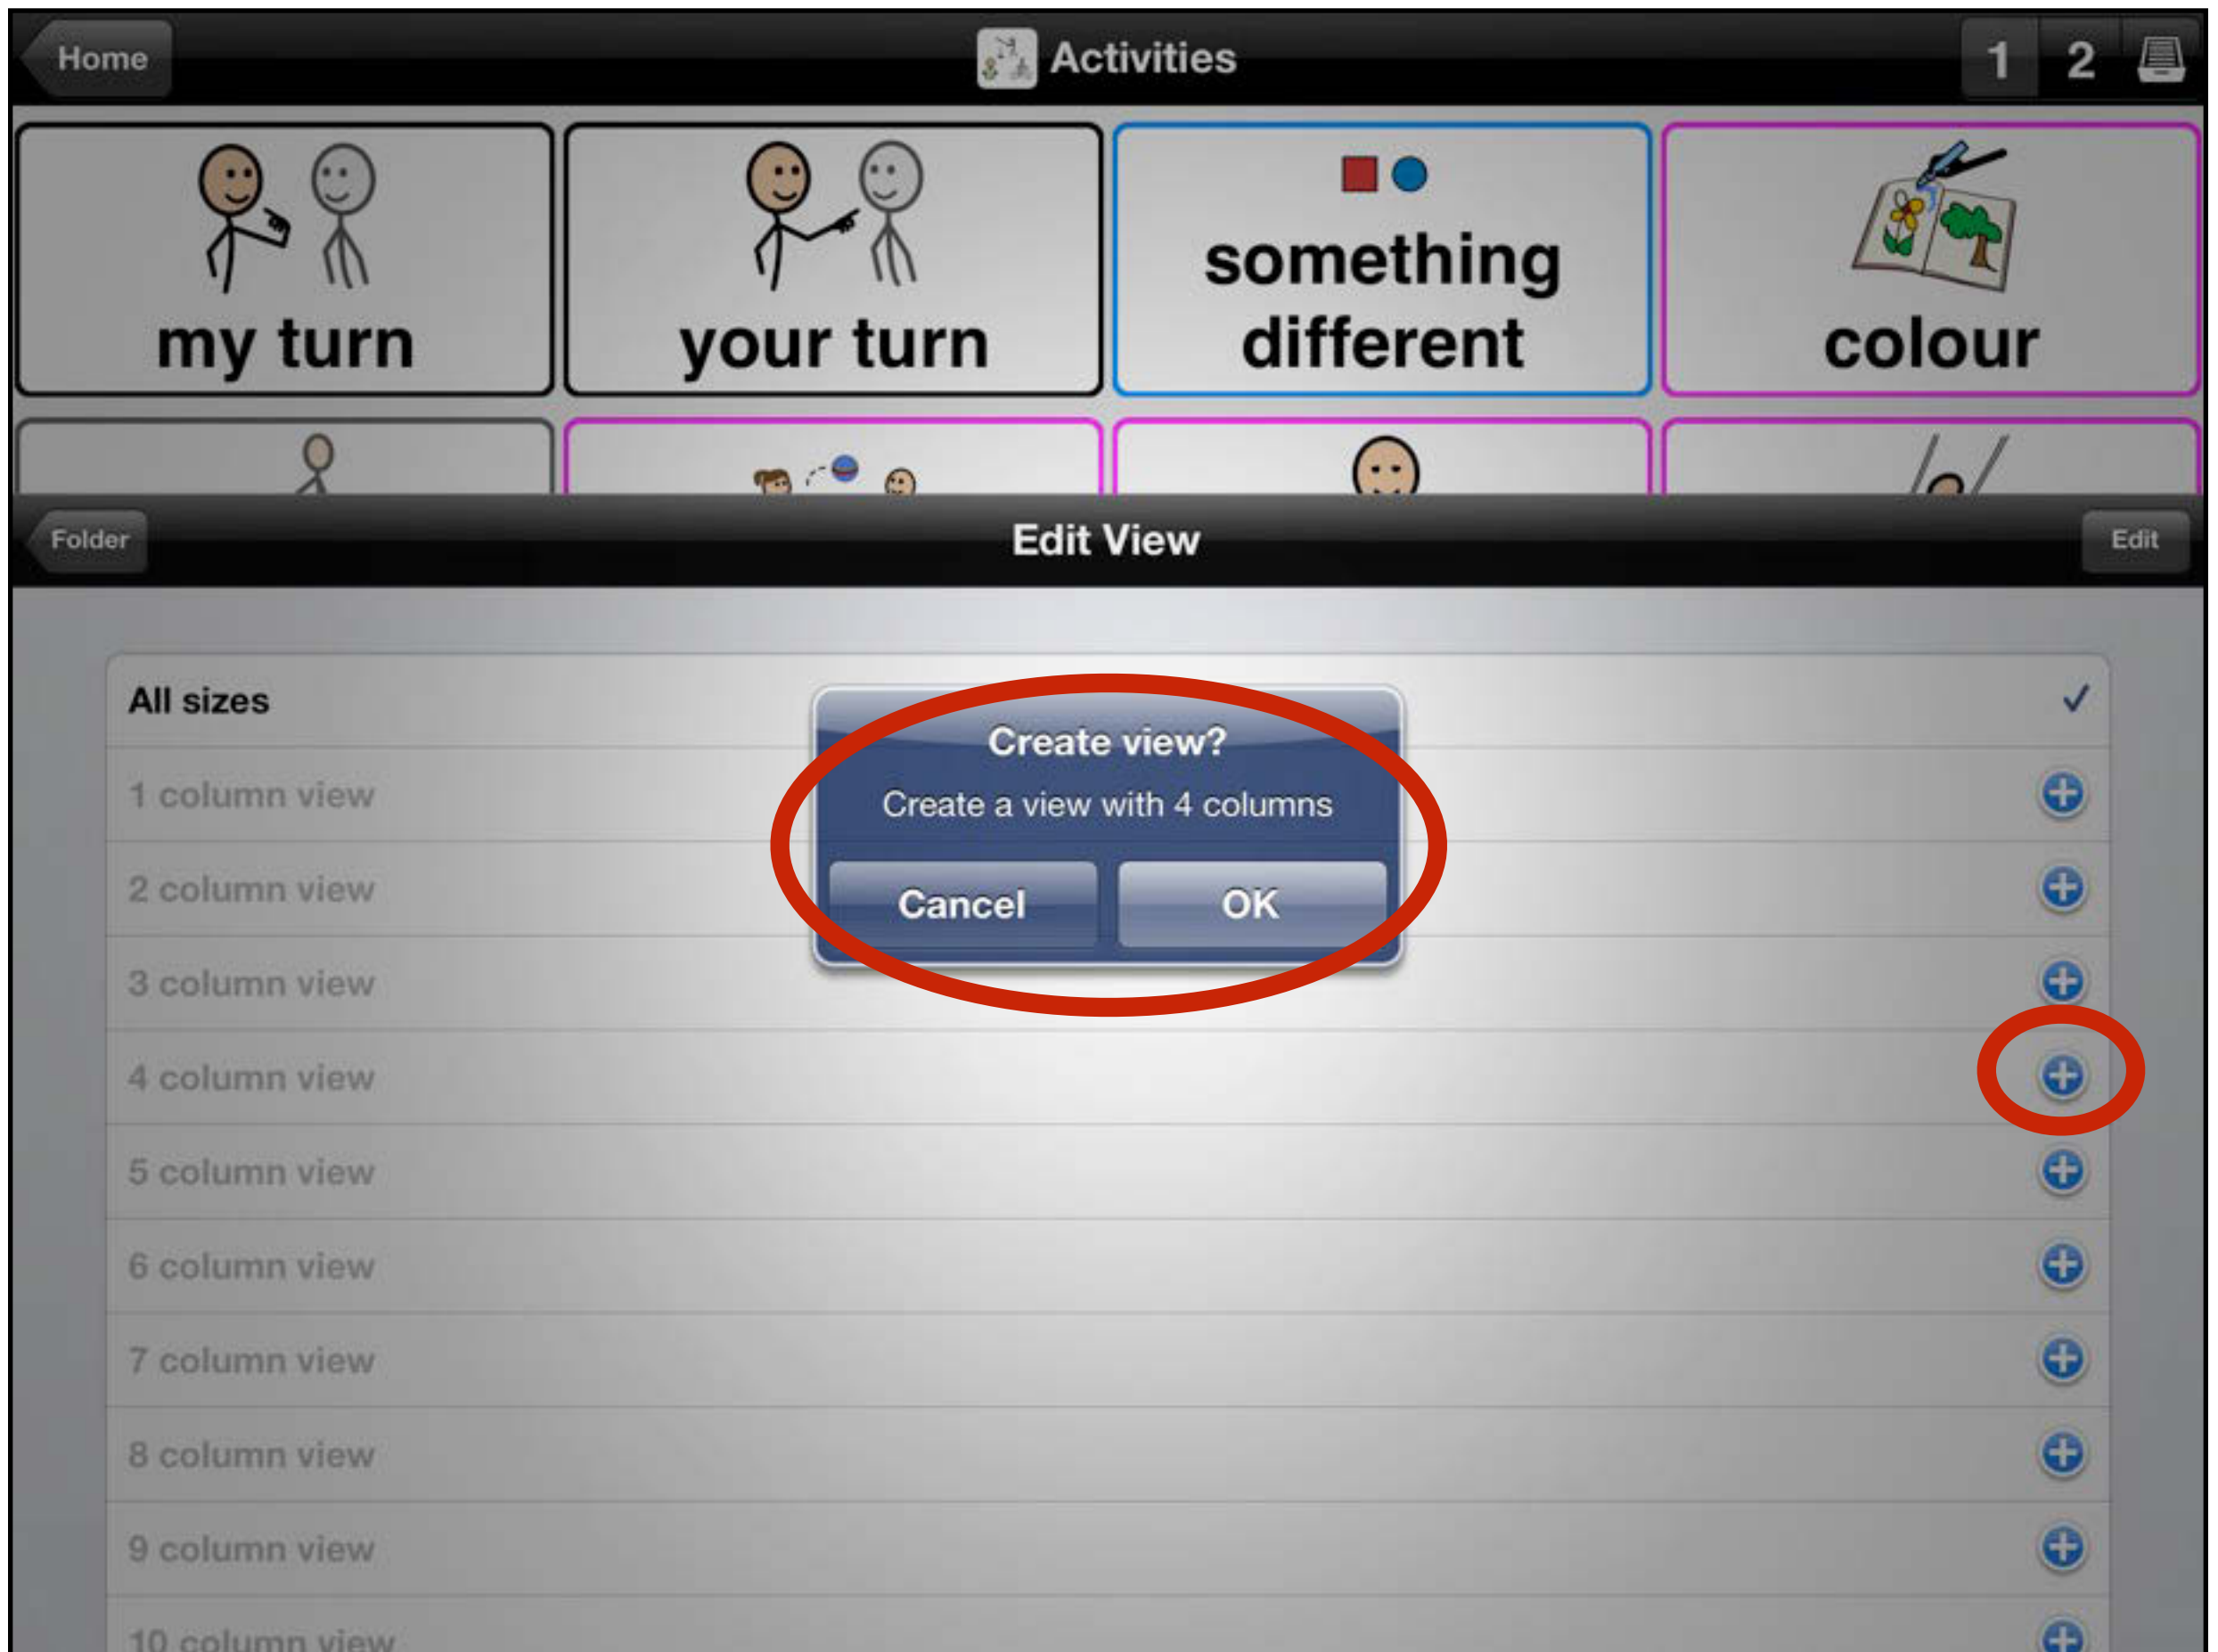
Home

Activities

1 2

my turn

your turn

something different

colour

Folder

Edit View

Edit

All sizes ✓

1 column view

2 column view

3 column view

4 column view

5 column view

6 column view

7 column view

8 column view

9 column view

10 column view

Create view?

Create a view with 4 columns

Cancel

OK